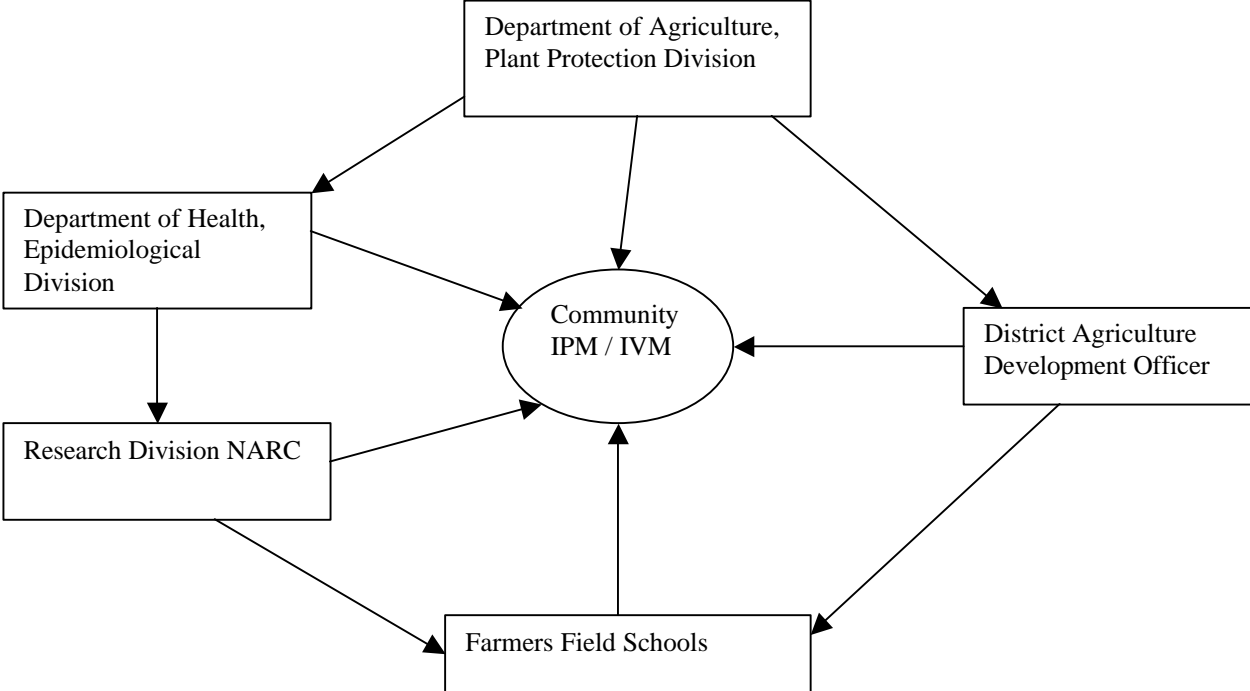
Department of Agriculture, Plant Protection Division

Department of Health, Epidemiological Division

Community IPM / IVM

District Agriculture Development Officer

Research Division NARC

Farmers Field Schools